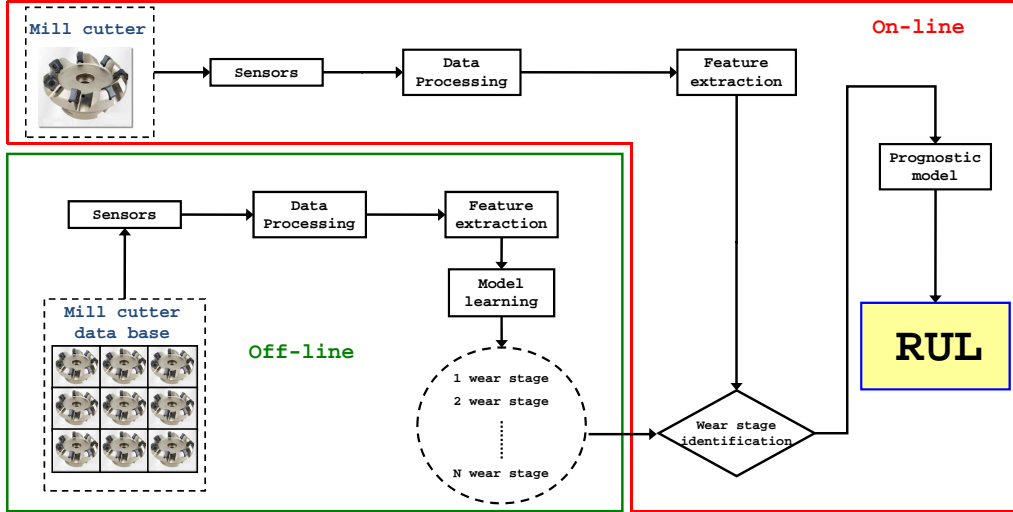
Mill cutter

Sensors

Data Processing

Feature extraction

On-line

Prognostic model

Sensors

Data Processing

Feature extraction

Model learning

Mill cutter data base

Off-line

1 wear stage
2 wear stage
N wear stage

Wear stage identification

RUL